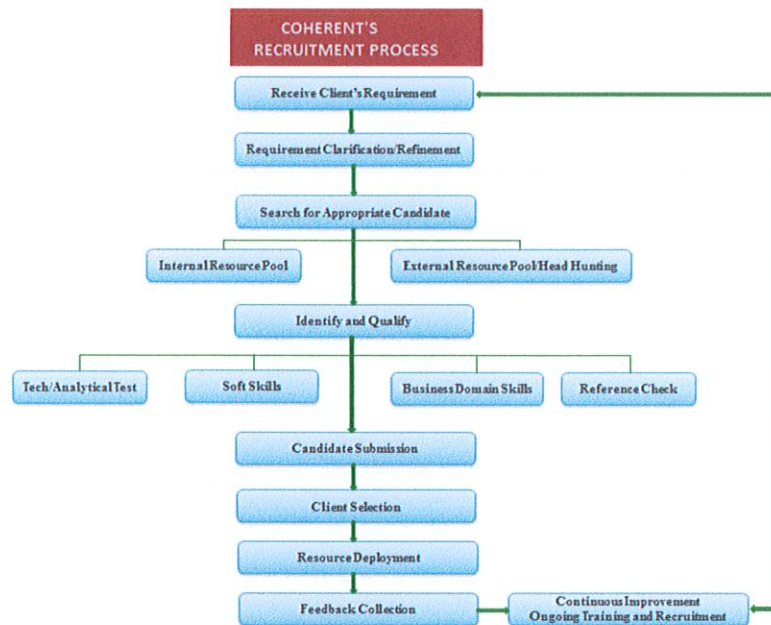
COHERENT'S RECRUITMENT PROCESS

Receive Client's Requirement

Requirement Clarification/Refinement

Search for Appropriate Candidate

Internal Resource Pool

External Resource Pool/Head Hunting

Identify and Qualify

Tech/Analytical Test

Soft Skills

Business Domain Skills

Reference Check

Candidate Submission

Client Selection

Resource Deployment

Feedback Collection

Continuous Improvement
Ongoing Training and Recruitment